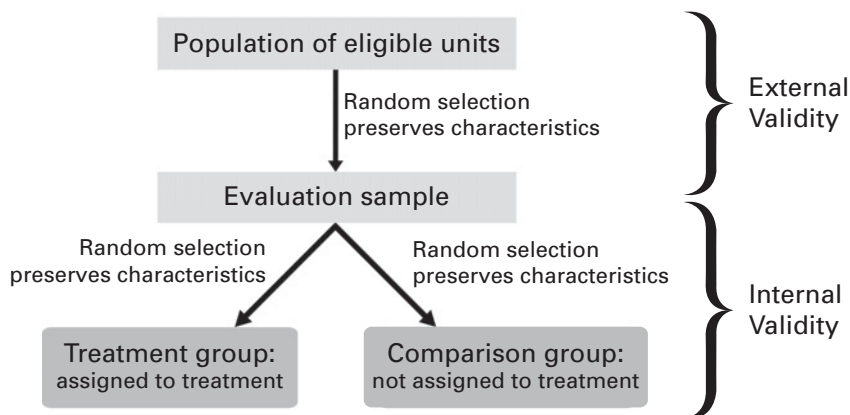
Population of eligible units

Random selection preserves characteristics

External Validity

Evaluation sample

Random selection preserves characteristics

Random selection preserves characteristics

Internal Validity

Treatment group: assigned to treatment

Comparison group: not assigned to treatment